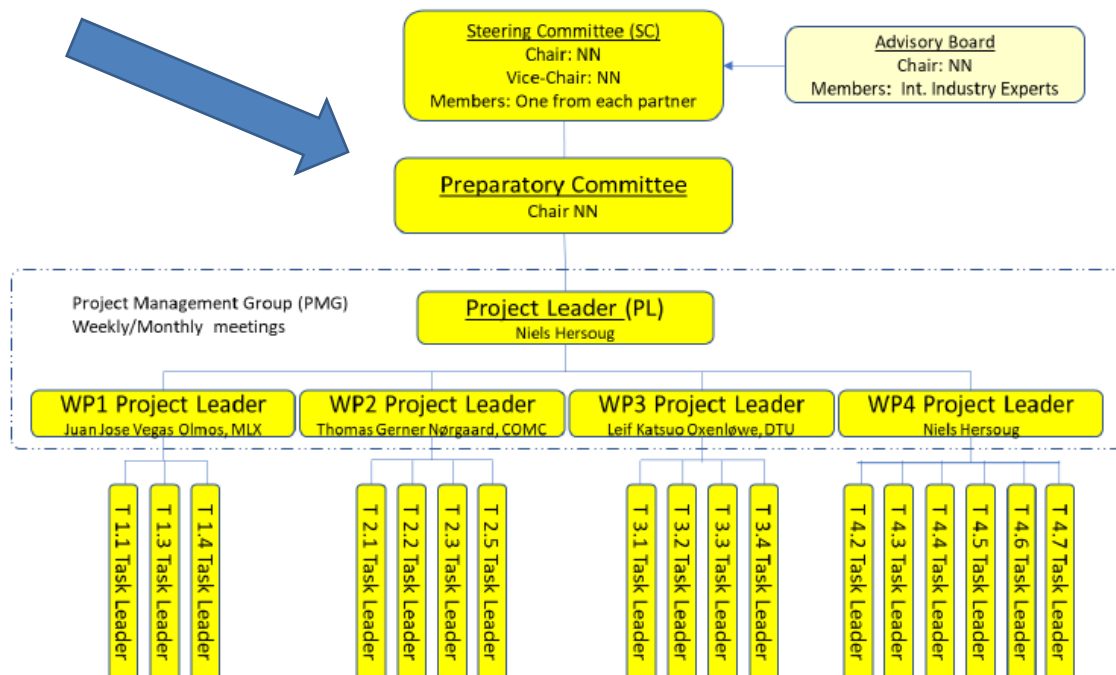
Steering Committee (SC)
Chair: NN
Vice-Chair: NN
Members: One from each partner

Advisory Board
Chair: NN
Members: Int. Industry Experts

Preparatory Committee
Chair NN

Project Management Group (PMG)
Weekly/Monthly meetings

Project Leader (PL)
Niels Hersoug

WP1 Project Leader
Juan Jose Vegas Olmos, MLX

WP2 Project Leader
Thomas Gerner Nørgaard, COMC

WP3 Project Leader
Leif Katsuo Oxenløwe, DTU

WP4 Project Leader
Niels Hersoug

T 1.1 Task Leader
T 1.3 Task Leader
T 1.4 Task Leader
T 2.1 Task Leader
T 2.2 Task Leader
T 2.3 Task Leader
T 2.5 Task Leader
T 3.1 Task Leader
T 3.2 Task Leader
T 3.3 Task Leader
T 3.4 Task Leader
T 4.2 Task Leader
T 4.3 Task Leader
T 4.4 Task Leader
T 4.5 Task Leader
T 4.6 Task Leader
T 4.7 Task Leader